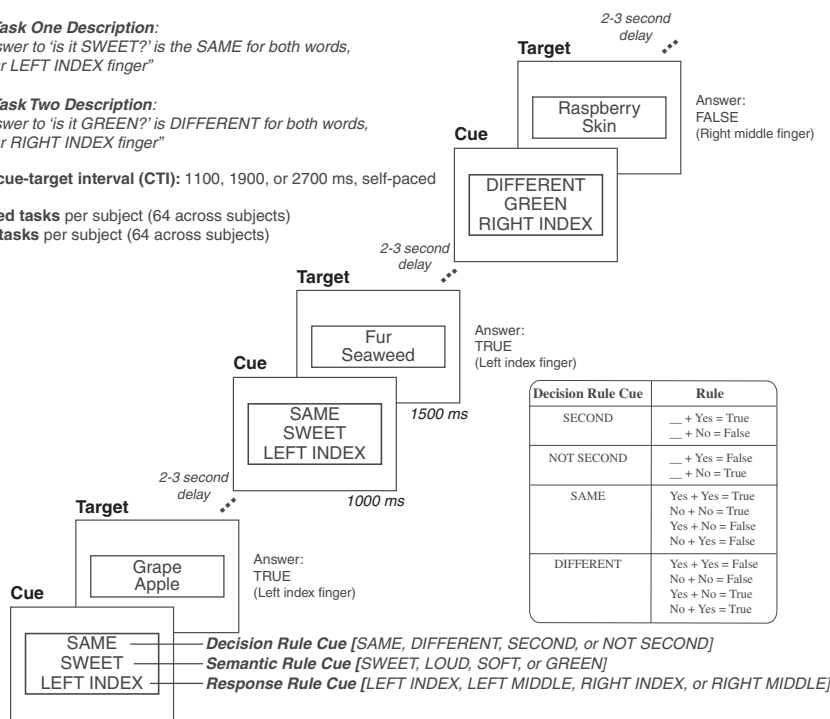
Task One Description:
swer to 'is it SWEET?' is the SAME for both words,
r LEFT INDEX finger"

Task Two Description:
swer to 'is it GREEN?' is DIFFERENT for both words,
r RIGHT INDEX finger"

cue-target interval (CTI): 1100, 1900, or 2700 ms, self-paced

ed tasks per subject (64 across subjects)
tasks per subject (64 across subjects)

2-3 second delay

Target

Raspberry Skin

Answer: FALSE (Right middle finger)

Cue

DIFFERENT GREEN RIGHT INDEX

2-3 second delay

Target

Fur Seaweed

Answer: TRUE (Left index finger)

Cue

SAME SWEET LEFT INDEX

1500 ms

1000 ms

| Decision Rule Cue | Rule |
|---|---|
| SECOND | __ + Yes = True<br>__ + No = False |
| NOT SECOND | __ + Yes = False<br>__ + No = True |
| SAME | Yes + Yes = True<br>No + No = True<br>Yes + No = False<br>No + Yes = False |
| DIFFERENT | Yes + Yes = False<br>No + No = False<br>Yes + No = True<br>No + Yes = True |

2-3 second delay

Target

Grape Apple

Answer: TRUE (Left index finger)

Cue

SAME
SWEET
LEFT INDEX

Decision Rule Cue [SAME, DIFFERENT, SECOND, or NOT SECOND]
Semantic Rule Cue [SWEET, LOUD, SOFT, or GREEN]
Response Rule Cue [LEFT INDEX, LEFT MIDDLE, RIGHT INDEX, or RIGHT MIDDLE]